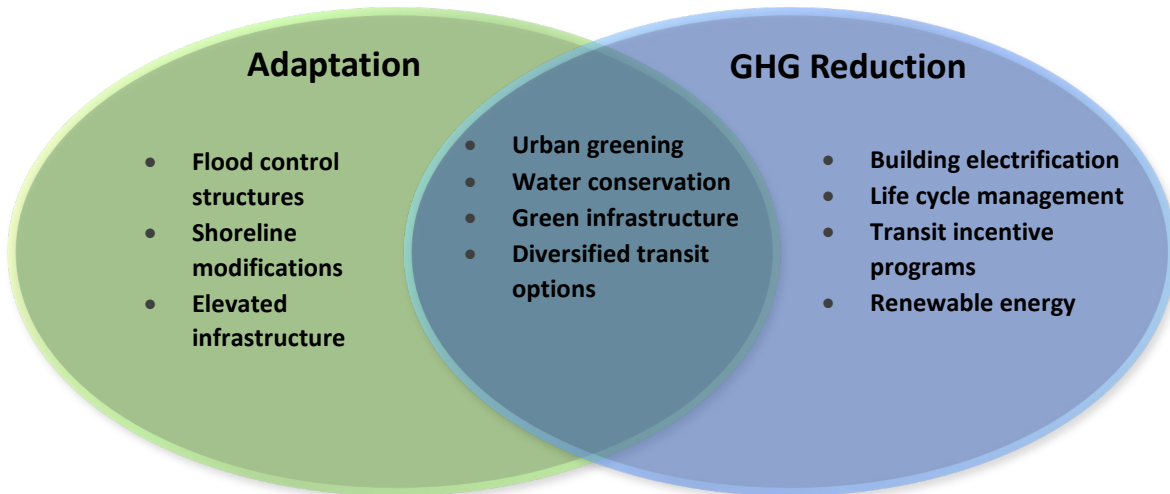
Adaptation

- Flood control structures
- Shoreline modifications
- Elevated infrastructure

- Urban greening
- Water conservation
- Green infrastructure
- Diversified transit options

GHG Reduction

- Building electrification
- Life cycle management
- Transit incentive programs
- Renewable energy